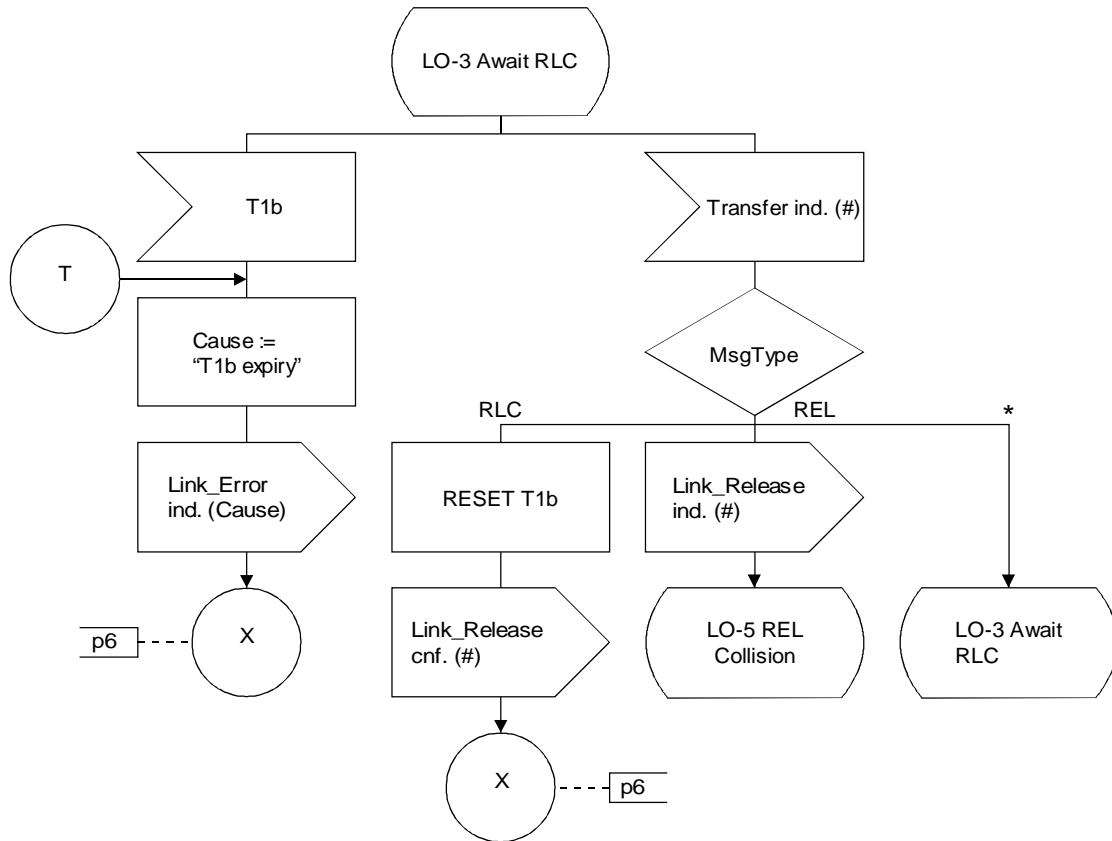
LO-3 Await RLC

T1b

Transfer ind. (#)

T

Cause := "T1b expiry"

MsgType

RLC

REL

*

Link_Error ind. (Cause)

RESET T1b

Link_Release ind. (#)

p6

X

Link_Release cnf. (#)

LO-5 REL Collision

LO-3 Await RLC

X

p6